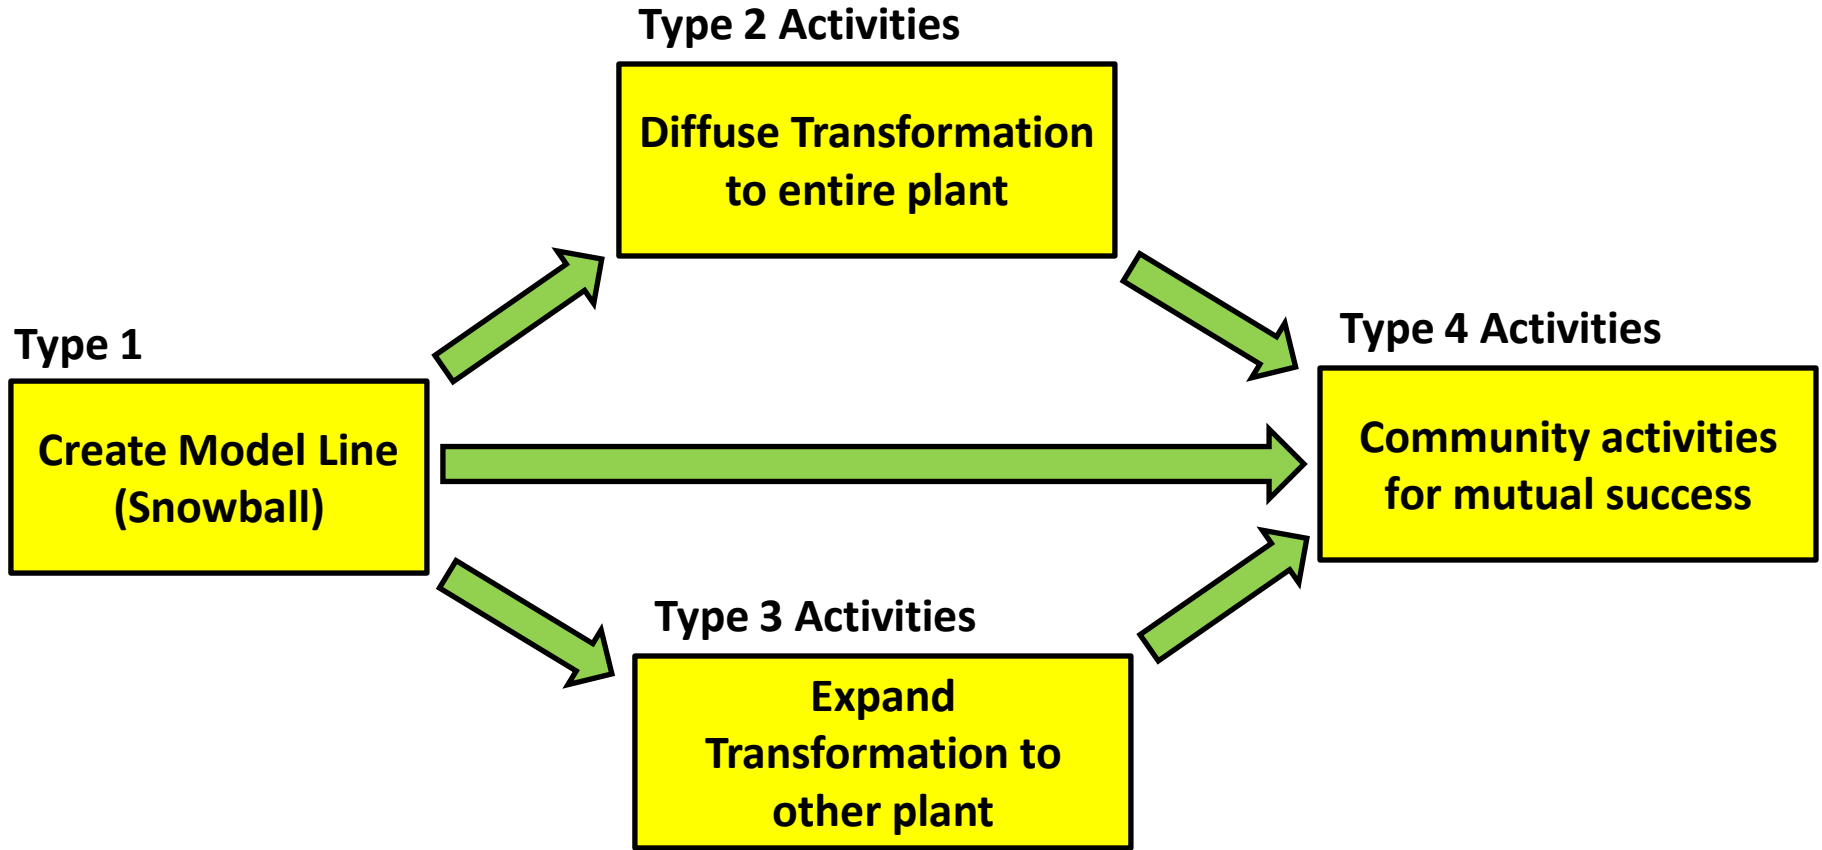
Type 2 Activities

Diffuse Transformation to entire plant

Type 1

Create Model Line (Snowball)

Type 4 Activities

Community activities for mutual success

Type 3 Activities

Expand Transformation to other plant